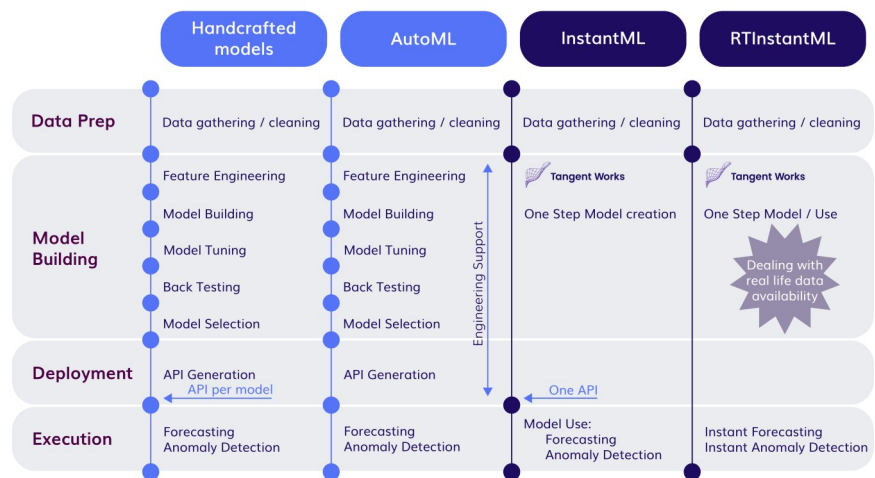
| | Handcrafted models | AutoML | InstantML | RTInstantML |
|---|---|---|---|---|
| Data Prep | Data gathering / cleaning | Data gathering / cleaning | Data gathering / cleaning | Data gathering / cleaning |
| Model Building | Feature Engineering<br>Model Building<br>Model Tuning<br>Back Testing<br>Model Selection | Feature Engineering<br>Model Building<br>Model Tuning<br>Back Testing<br>Model Selection | Tangent Works<br>One Step Model creation | Tangent Works<br>One Step Model / Use<br>Dealing with real life data availability |
| Deployment | API Generation<br>API per model | API Generation | One API | |
| Execution | Forecasting<br>Anomaly Detection | Forecasting<br>Anomaly Detection | Model Use:<br>Forecasting<br>Anomaly Detection | Instant Forecasting<br>Instant Anomaly Detection |

Engineering Support